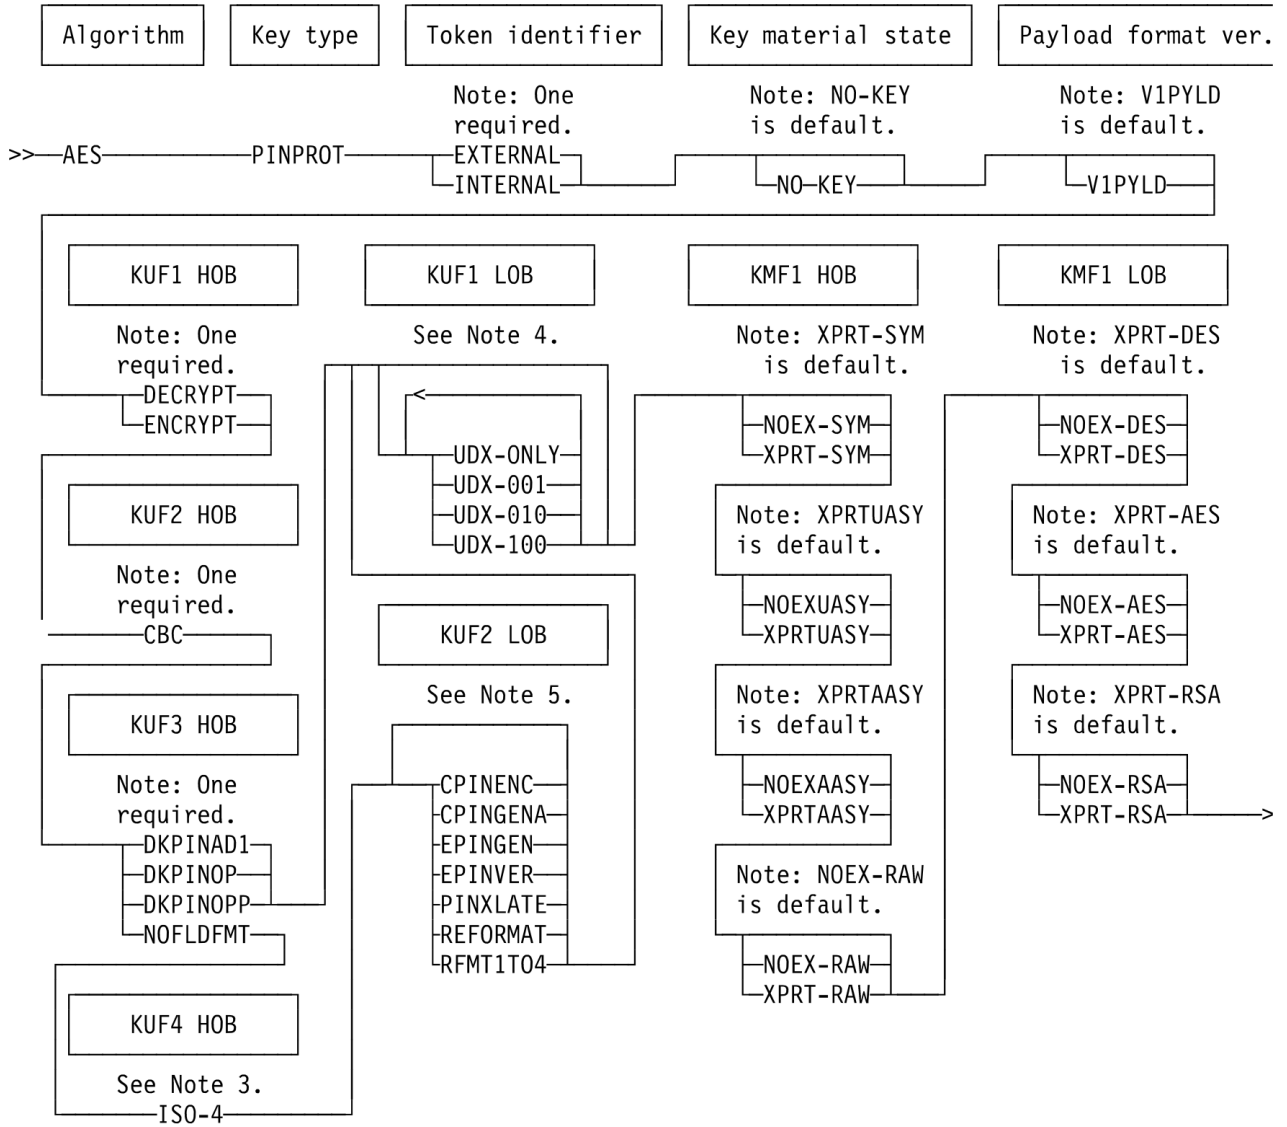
Algorithm

Key type

Token identifier

Key material state

Payload format ver.

Note: One required.

Note: NO-KEY is default.

Note: V1PYLD is default.

>>—AES—PINPROT—EXTERNAL—INTERNAL—NO-KEY—V1PYLD

KUF1 HOB

KUF1 LOB

KMF1 HOB

KMF1 LOB

Note: One required.

See Note 4.

Note: XPRT-SYM is default.

Note: XPRT-DES is default.

DECRYPT
ENCRYPT

<
UDX-ONLY
UDX-001
UDX-010
UDX-100

NOEX-SYM
XPRT-SYM

NOEX-DES
XPRT-DES

KUF2 HOB

Note: XPRTUASY is default.

Note: XPRT-AES is default.

Note: One required.

NOEXUASY
XPRTUASY

NOEX-AES
XPRT-AES

CBC

KUF2 LOB

See Note 5.

Note: XPRTAASY is default.

Note: XPRT-RSA is default.

KUF3 HOB

Note: One required.

CPINENC
CPINGENA
EPINGEN
EPINVER
PINXLATE
REFORMAT
RFMT1TO4

NOEXAASY
XPRTAASY

NOEX-RSA
XPRT-RSA—>

DKPINAD1
DKPINOP
DKPINOPP
NOFLDFMT

Note: NOEX-RAW is default.

NOEX-RAW
XPRT-RAW

KUF4 HOB

See Note 3.

ISO-4